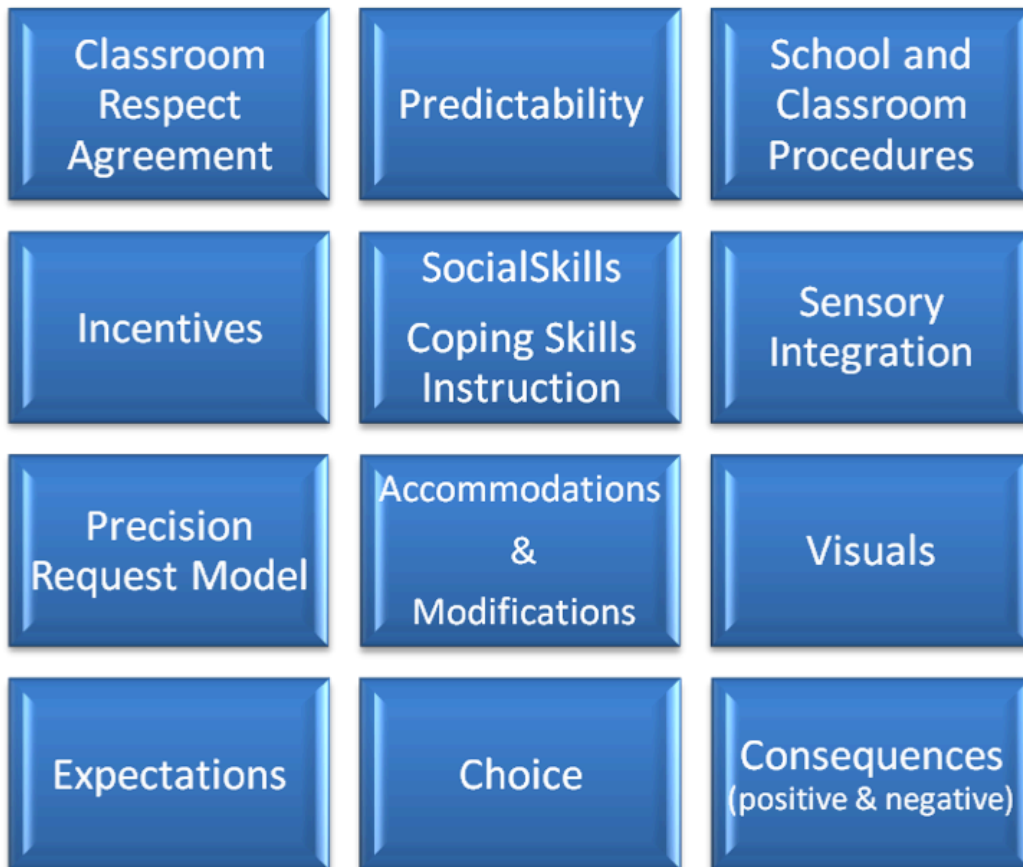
Classroom Respect Agreement

Predictability

School and Classroom Procedures

Incentives

SocialSkills Coping Skills Instruction

Sensory Integration

Precision Request Model

Accommodations & Modifications

Visuals

Expectations

Choice

Consequences (positive & negative)